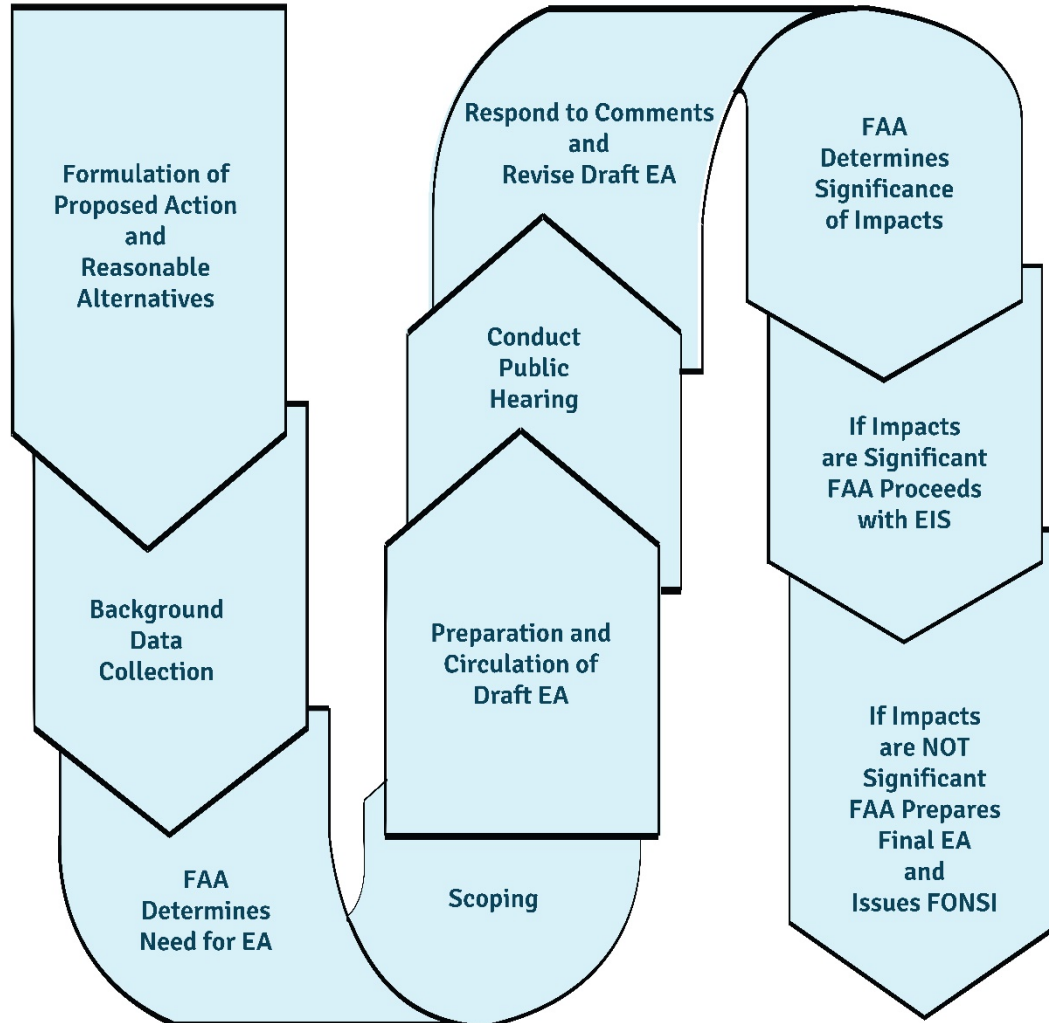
Formulation of Proposed Action and Reasonable Alternatives

Background Data Collection

FAA Determines Need for EA

Scoping

Preparation and Circulation of Draft EA

Conduct Public Hearing

Respond to Comments and Revise Draft EA

FAA Determines Significance of Impacts

If Impacts are Significant FAA Proceeds with EIS

If Impacts are NOT Significant FAA Prepares Final EA and Issues FONSI